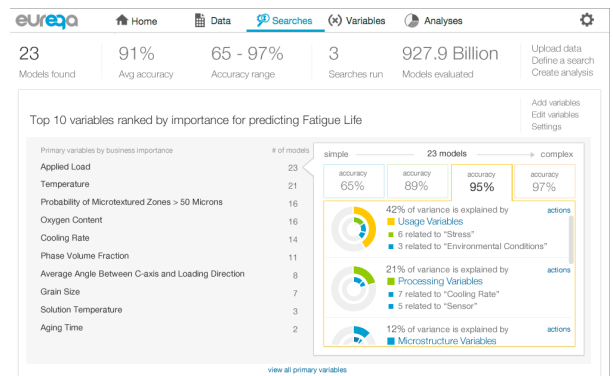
eureqa Home Data Searches (x) Variables Analyses

23
Models found

91%
Avg accuracy

65 - 97%
Accuracy range

3
Searches run

927.9 Billion
Models evaluated

Upload data
Define a search
Create analysis

Top 10 variables ranked by importance for predicting Fatigue Life

Add variables
Edit variables
Settings

| Primary variables by business importance | # of models |
|---|---|
| Applied Load | 23 |
| Temperature | 21 |
| Probability of Microtextured Zones > 50 Microns | 16 |
| Oxygen Content | 16 |
| Cooling Rate | 14 |
| Phase Volume Fraction | 11 |
| Average Angle Between C-axis and Loading Direction | 8 |
| Grain Size | 7 |
| Solution Temperature | 3 |
| Aging Time | 2 |

simple 23 models complex

accuracy 65%
accuracy 89%
accuracy 95%
accuracy 97%

42% of variance is explained by
Usage Variables
6 related to "Stress"
3 related to "Environmental Conditions"
actions

21% of variance is explained by
Processing Variables
7 related to "Cooling Rate"
5 related to "Sensor"
actions

12% of variance is explained by
Microstructure Variables
actions

view all primary variables